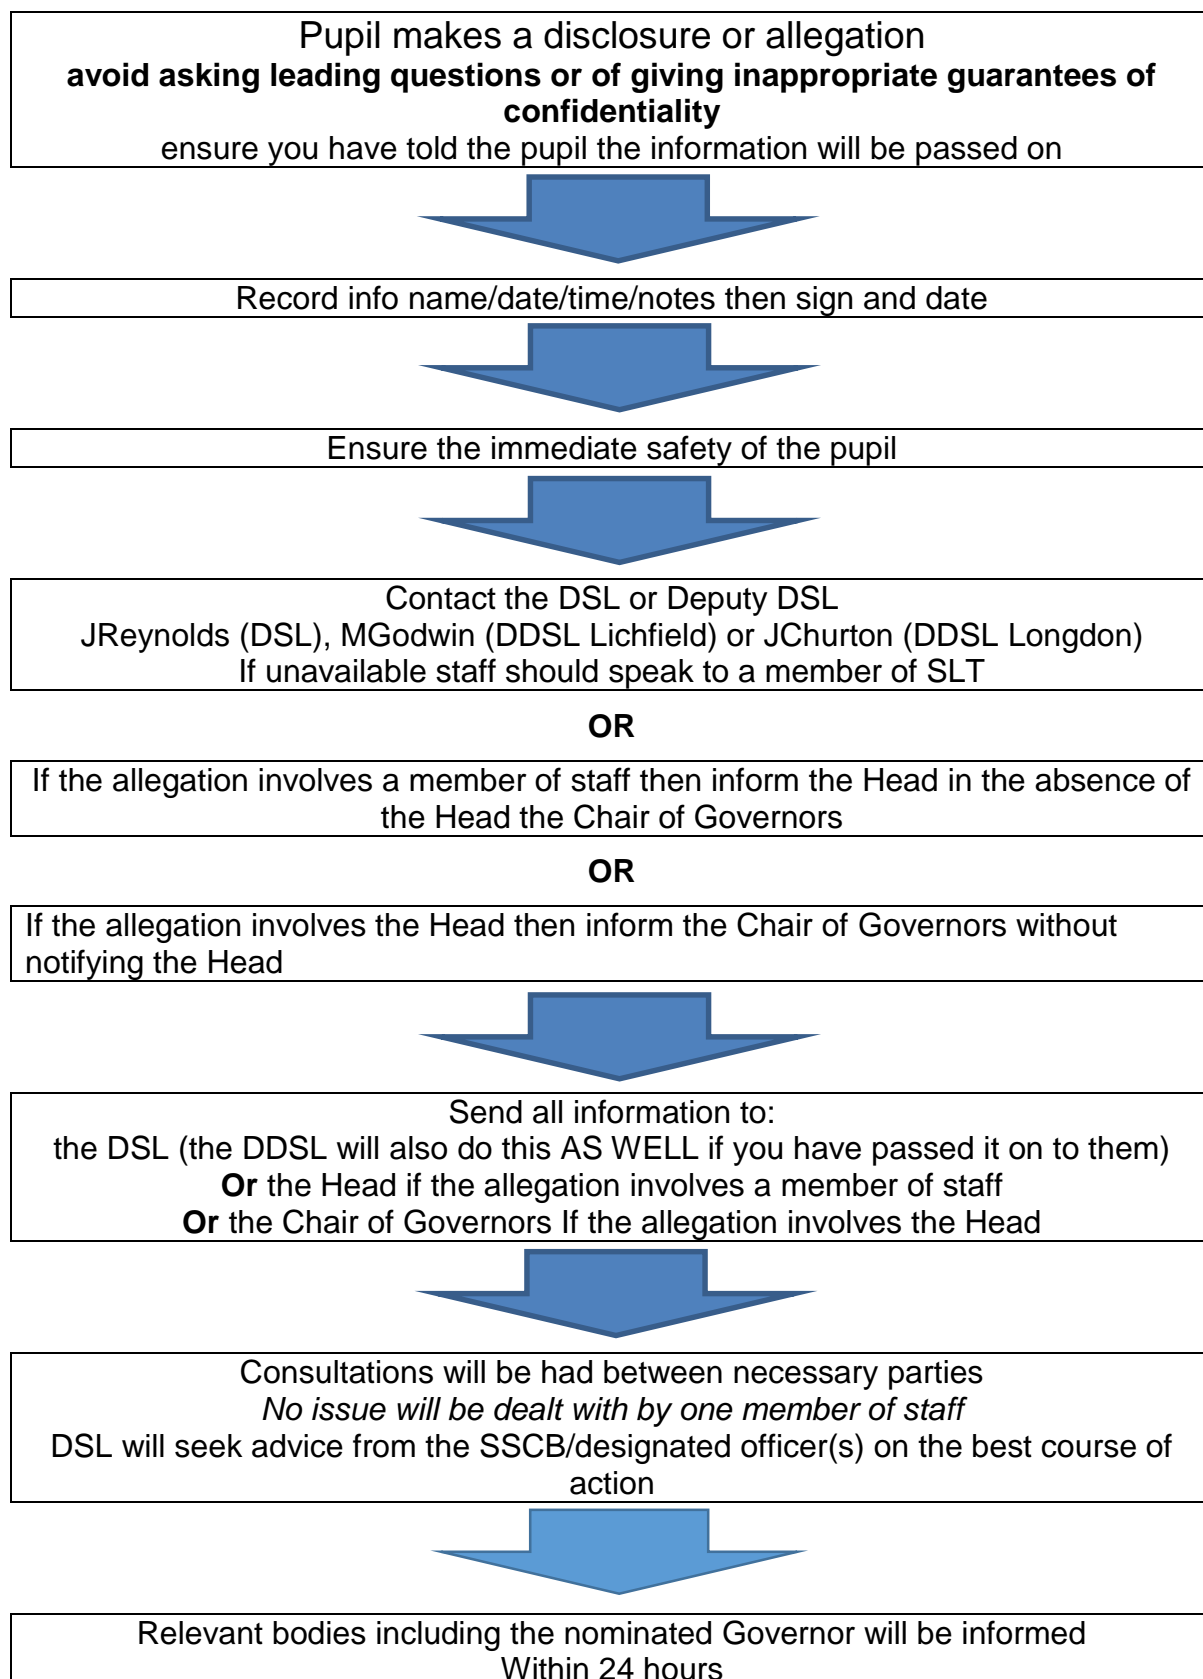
Pupil makes a disclosure or allegation
**avoid asking leading questions or of giving inappropriate guarantees of confidentiality**
ensure you have told the pupil the information will be passed on

Record info name/date/time/notes then sign and date

Ensure the immediate safety of the pupil

Contact the DSL or Deputy DSL
JReynolds (DSL), MGodwin (DDSL Lichfield) or JChurton (DDSL Longdon)
If unavailable staff should speak to a member of SLT

**OR**

If the allegation involves a member of staff then inform the Head in the absence of the Head the Chair of Governors

**OR**

If the allegation involves the Head then inform the Chair of Governors without notifying the Head

Send all information to:
the DSL (the DDSL will also do this AS WELL if you have passed it on to them)
**Or** the Head if the allegation involves a member of staff
**Or** the Chair of Governors If the allegation involves the Head

Consultations will be had between necessary parties
*No issue will be dealt with by one member of staff*
DSL will seek advice from the SSCB/designated officer(s) on the best course of action

Relevant bodies including the nominated Governor will be informed
Within 24 hours